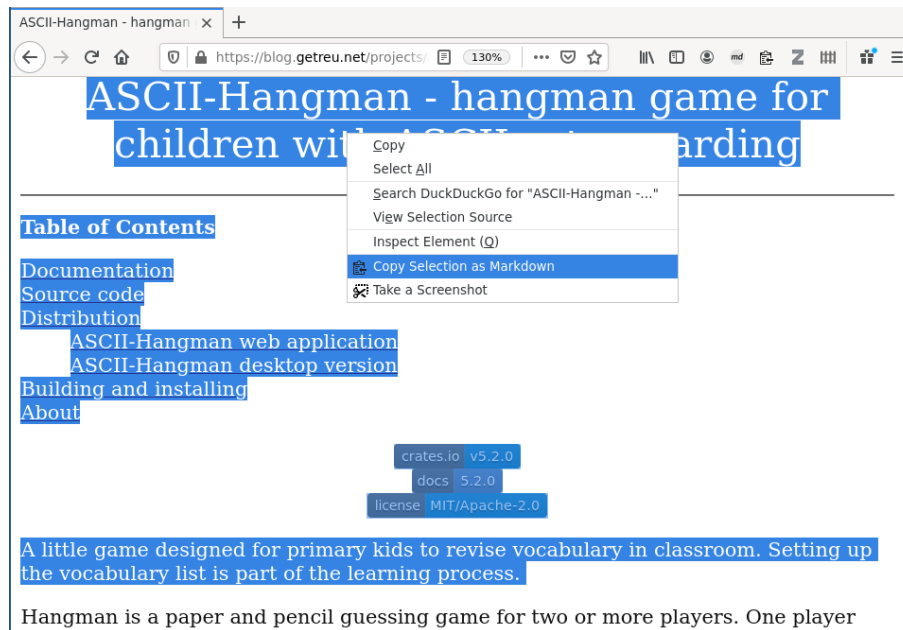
ASCII-Hangman - hangman ×
+

https://blog.getreu.net/projects/
130%

ASCII-Hangman - hangman game for children with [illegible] arding

Copy
Select All
Search DuckDuckGo for "ASCII-Hangman -..."
View Selection Source
Inspect Element (Q)
Copy Selection as Markdown
Take a Screenshot

Table of Contents

Documentation
Source code
Distribution
ASCII-Hangman web application
ASCII-Hangman desktop version
Building and installing
About

crates.io v5.2.0
docs 5.2.0
license MIT/Apache-2.0

A little game designed for primary kids to revise vocabulary in classroom. Setting up the vocabulary list is part of the learning process.

Hangman is a paper and pencil guessing game for two or more players. One player